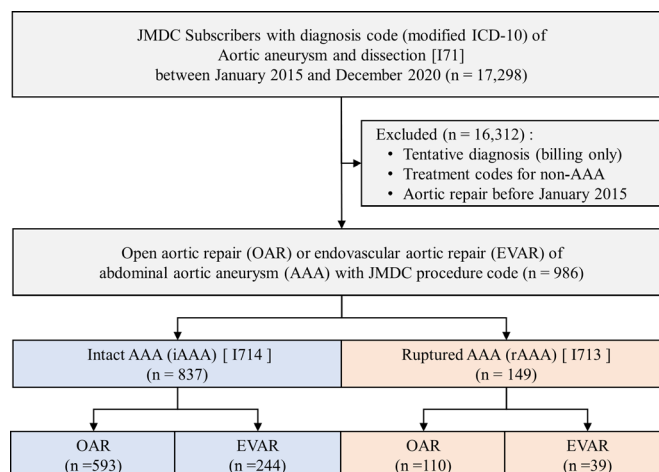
JMDC Subscribers with diagnosis code (modified ICD-10) of Aortic aneurysm and dissection [I71] between January 2015 and December 2020 (n = 17,298)

Excluded (n = 16,312) :
• Tentative diagnosis (billing only)
• Treatment codes for non-AAA
• Aortic repair before January 2015

Open aortic repair (OAR) or endovascular aortic repair (EVAR) of abdominal aortic aneurysm (AAA) with JMDC procedure code (n = 986)

Intact AAA (iAAA) [ I714 ] (n = 837)

Ruptured AAA (rAAA) [ I713 ] (n = 149)

OAR (n =593)

EVAR (n =244)

OAR (n =110)

EVAR (n =39)